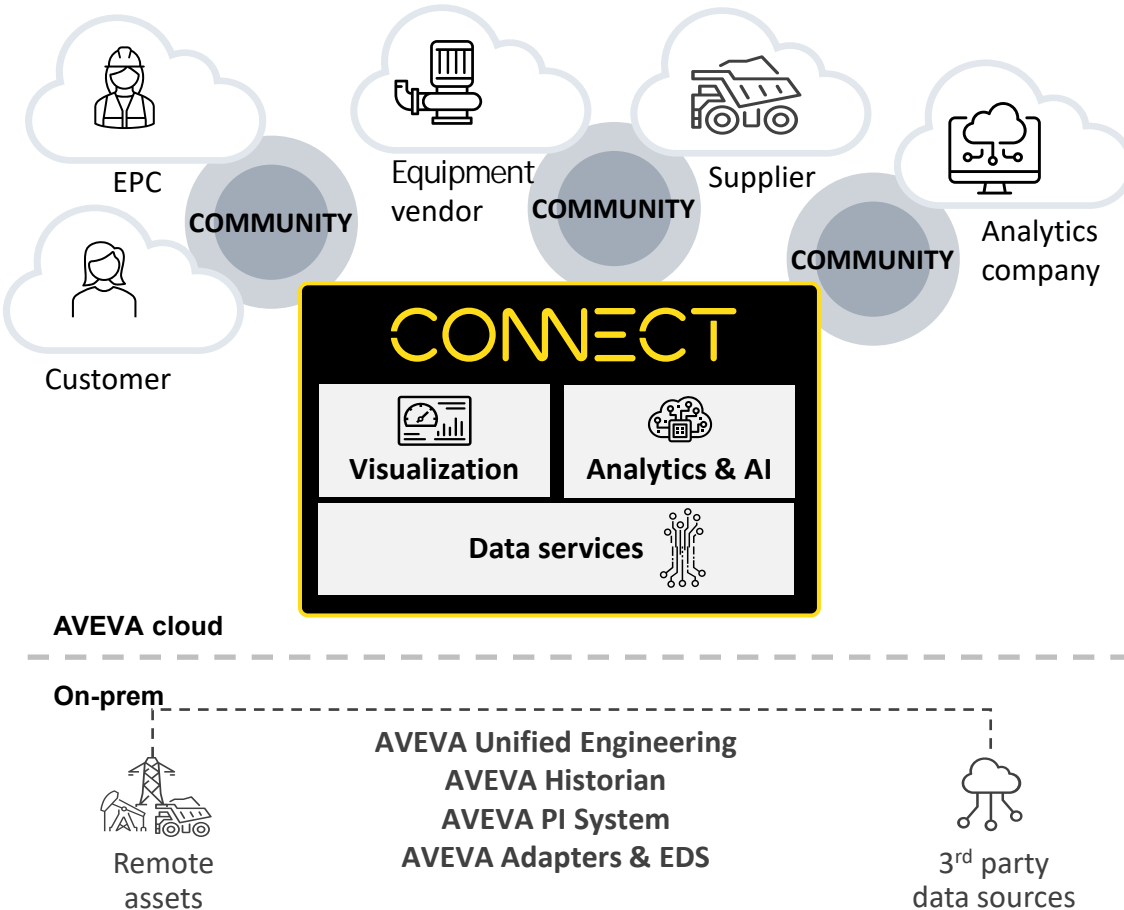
EPC

COMMUNITY

Equipment vendor

COMMUNITY

Supplier

COMMUNITY

Analytics company

Customer

CONNECT

Visualization

Analytics & AI

Data services

AVEVA cloud

On-prem

AVEVA Unified Engineering
AVEVA Historian
AVEVA PI System
AVEVA Adapters & EDS

Remote assets

3$^{rd}$ party data sources